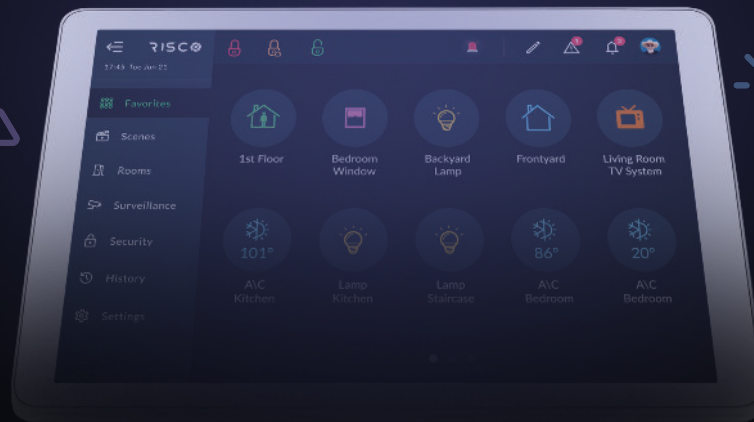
RISCO
17:45 Tue Jun 21

Favorites
Scenes
Rooms
Surveillance
Security
History
Settings

1st Floor
Bedroom Window
Backyard Lamp
Frontyard
Living Room TV System

101°
A\C Kitchen
Lamp Kitchen
Lamp Staircase
86°
A\C Bedroom
20°
A\C Bedroom